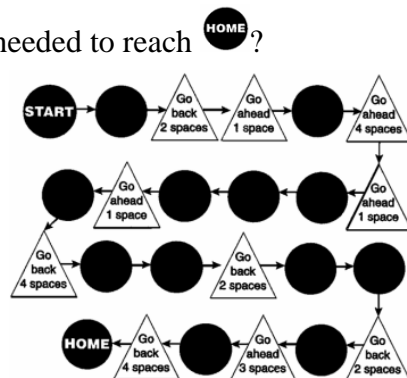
needed to reach HOME?

START

Go back 2 spaces

Go ahead 1 space

Go ahead 4 spaces

Go ahead 1 space

Go ahead 1 space

Go back 4 spaces

Go back 2 spaces

Go back 2 spaces

Go ahead 3 spaces

Go back 4 spaces

HOME